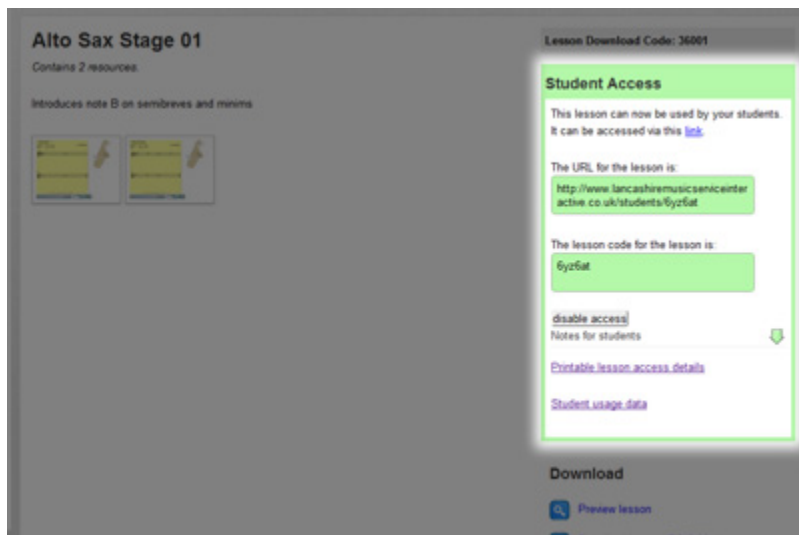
Alto Sax Stage 01

Contains 2 resources

Introduces note B on semibreves and minims

Lesson Download Code: 36001

Student Access

This lesson can now be used by your students. It can be accessed via this link.

The URL for the lesson is:

http://www.lancashiremusicserviceinteractive.co.uk/students/6yz6at

The lesson code for the lesson is:

6yz6at

disable access

Notes for students

Printable lesson access details

Student usage data

Download

Preview lesson